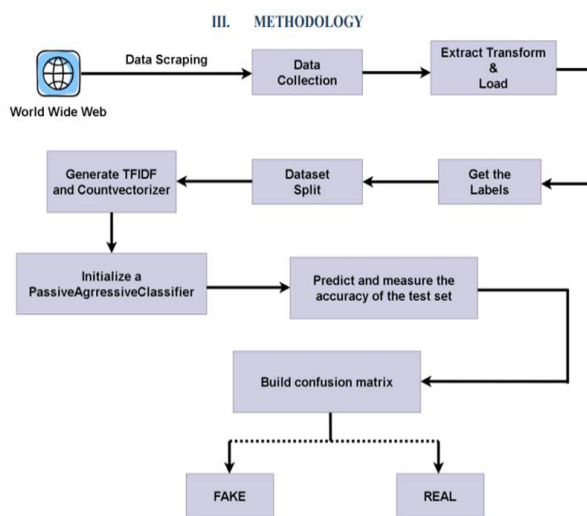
III. METHODOLOGY

World Wide Web

Data Scraping

Data Collection

Extract Transform & Load

Get the Labels

Dataset Split

Generate TFIDF and Countvectorizer

Initialize a PassiveAgrressiveClassifier

Predict and measure the accuracy of the test set

Build confusion matrix

FAKE

REAL